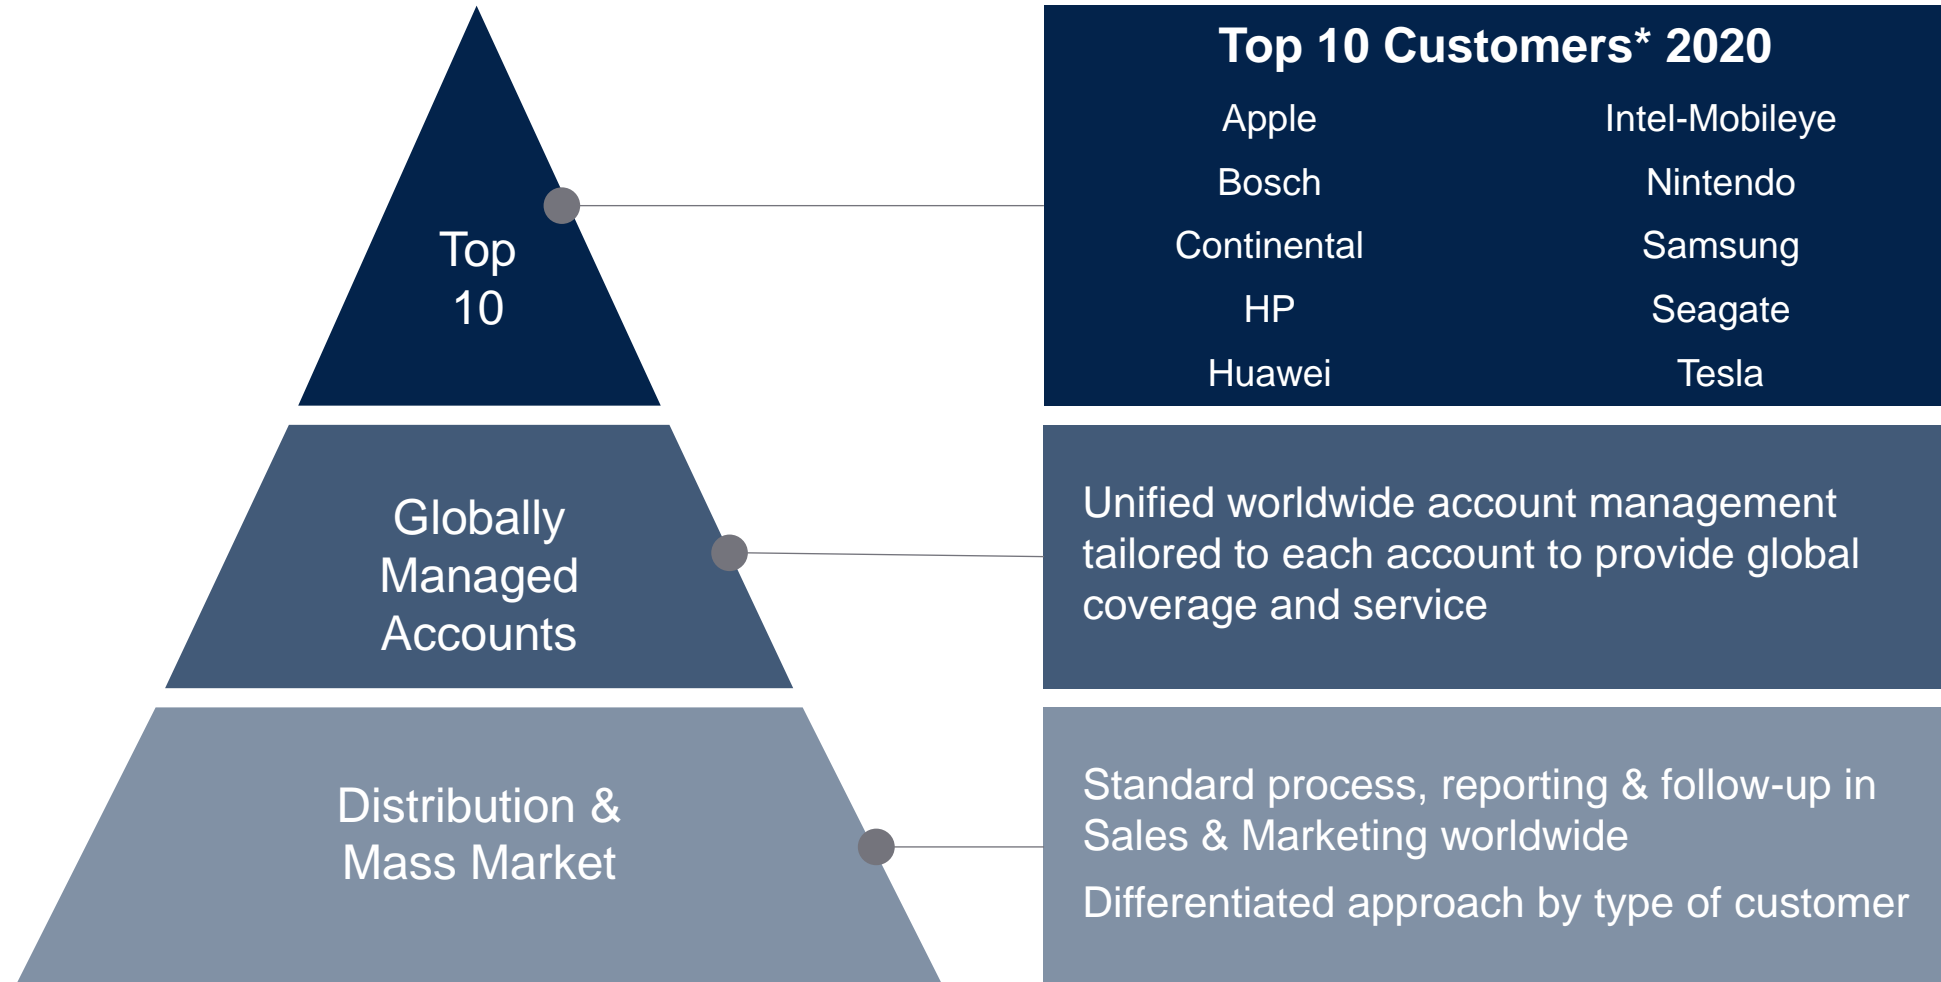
Top 10

Globally Managed Accounts

Distribution & Mass Market

Top 10 Customers* 2020

| Apple | Intel-Mobileye |
|---|---|
| Bosch | Nintendo |
| Continental | Samsung |
| HP | Seagate |
| Huawei | Tesla |

Unified worldwide account management tailored to each account to provide global coverage and service

Standard process, reporting & follow-up in Sales & Marketing worldwide

Differentiated approach by type of customer